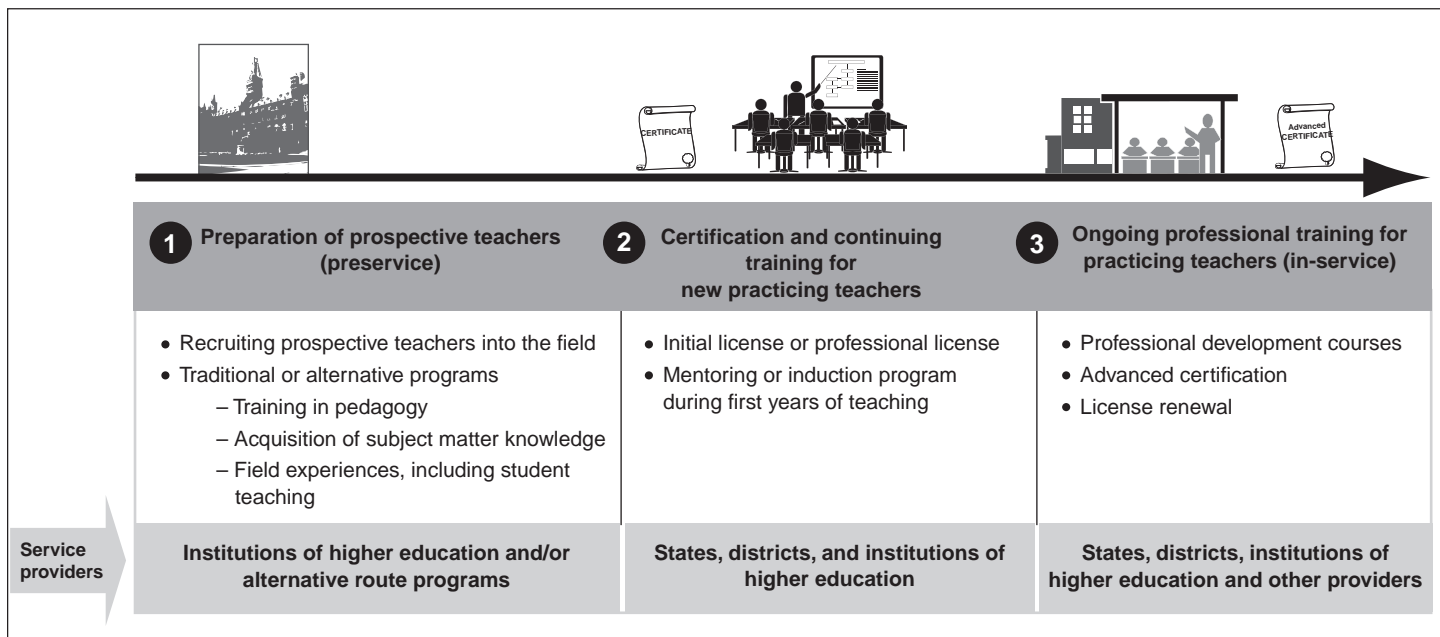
CERTIFICATE

Advanced CERTIFICATE

1 Preparation of prospective teachers (preservice)

2 Certification and continuing training for new practicing teachers

3 Ongoing professional training for practicing teachers (in-service)

• Recruiting prospective teachers into the field
• Traditional or alternative programs
– Training in pedagogy
– Acquisition of subject matter knowledge
– Field experiences, including student teaching

• Initial license or professional license
• Mentoring or induction program during first years of teaching

• Professional development courses
• Advanced certification
• License renewal

Service providers

Institutions of higher education and/or alternative route programs

States, districts, and institutions of higher education

States, districts, institutions of higher education and other providers